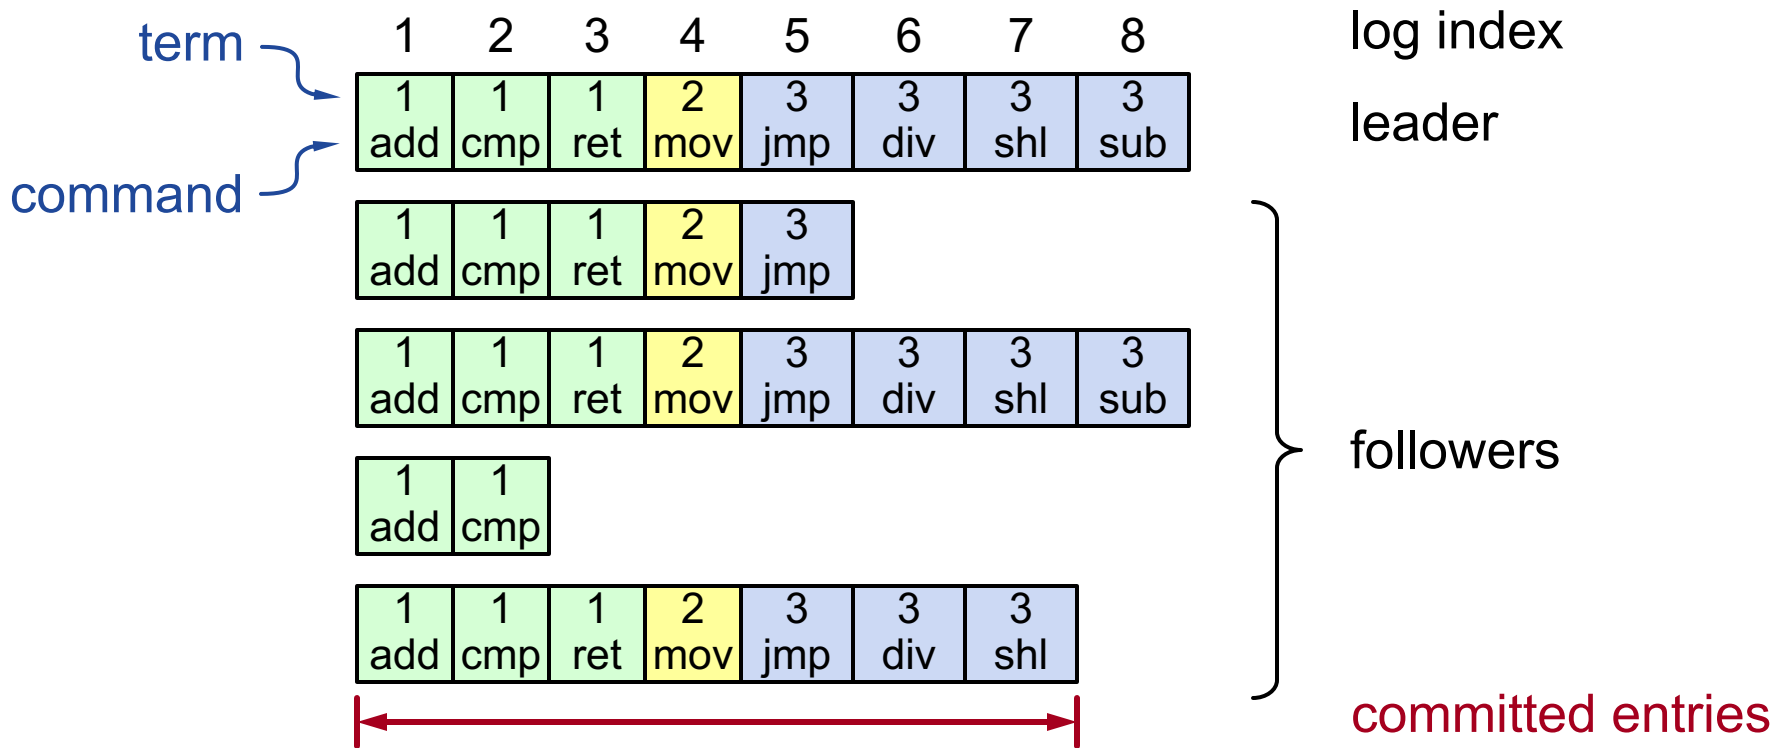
term

command

| 1 | 2 | 3 | 4 | 5 | 6 | 7 | 8 |
|---|---|---|---|---|---|---|---|
| 1 add | 1 cmp | 1 ret | 2 mov | 3 jmp | 3 div | 3 shl | 3 sub |
| 1 add | 1 cmp | 1 ret | 2 mov | 3 jmp | | | |
| 1 add | 1 cmp | 1 ret | 2 mov | 3 jmp | 3 div | 3 shl | 3 sub |
| 1 add | 1 cmp | | | | | | |
| 1 add | 1 cmp | 1 ret | 2 mov | 3 jmp | 3 div | 3 shl | |

log index

leader

followers

committed entries